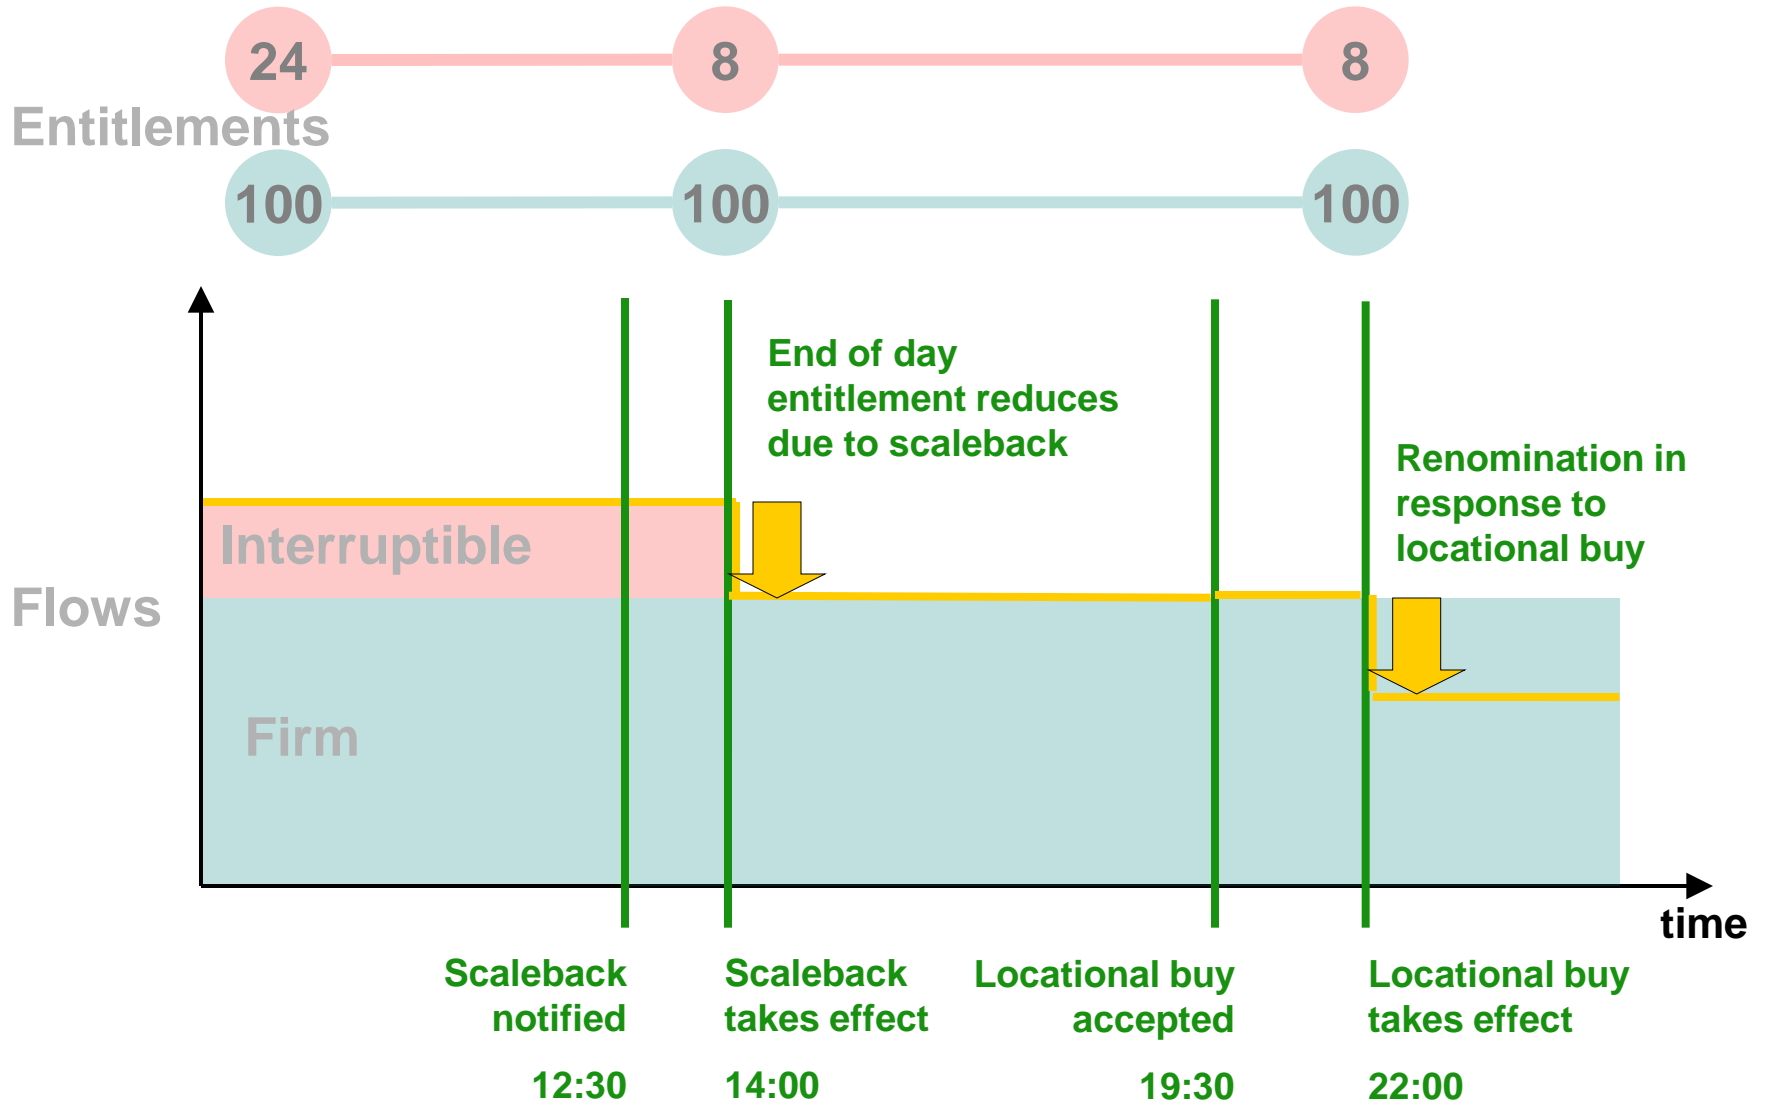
24
8
8
Entitlements
100
100
100

End of day entitlement reduces due to scaleback

Renomination in response to locational buy

Interruptible

Flows

Firm

time

Scaleback notified
12:30

Scaleback takes effect
14:00

Locational buy accepted
19:30

Locational buy takes effect
22:00